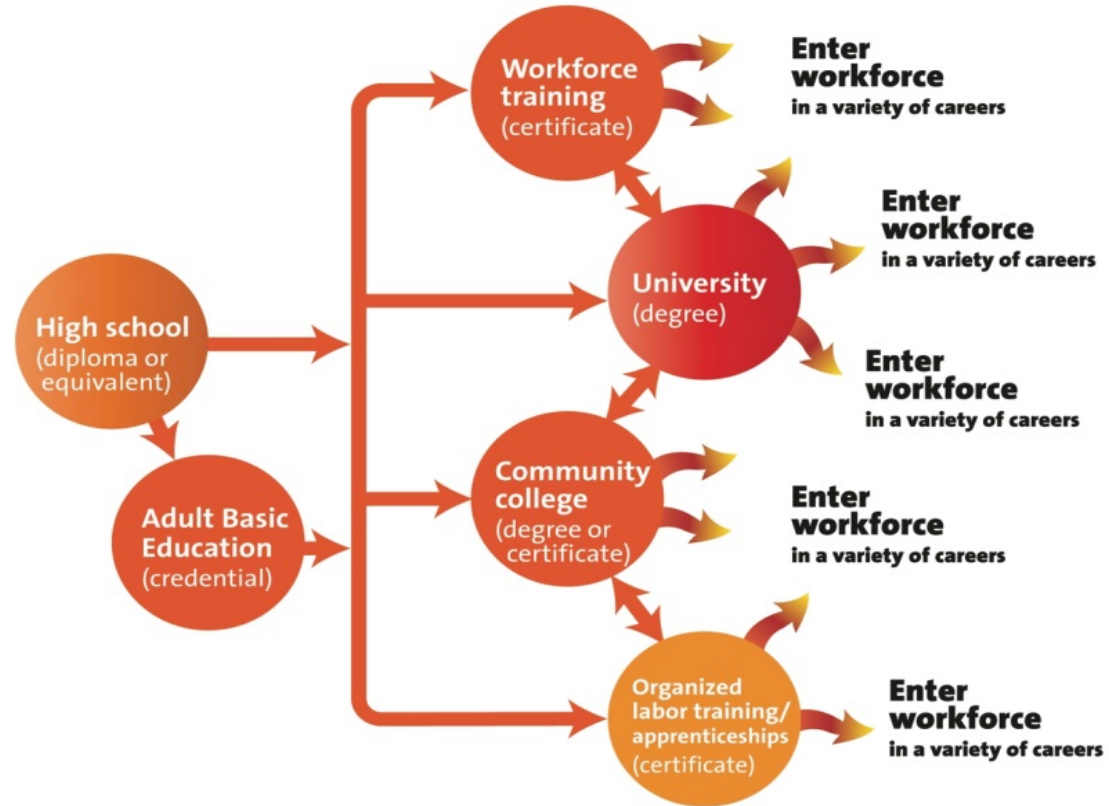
High school
(diploma or equivalent)

Adult Basic Education
(credential)

Workforce training
(certificate)

Enter workforce
in a variety of careers

University
(degree)

Enter workforce
in a variety of careers

Enter workforce
in a variety of careers

Community college
(degree or certificate)

Enter workforce
in a variety of careers

Organized labor training/ apprenticeships
(certificate)

Enter workforce
in a variety of careers